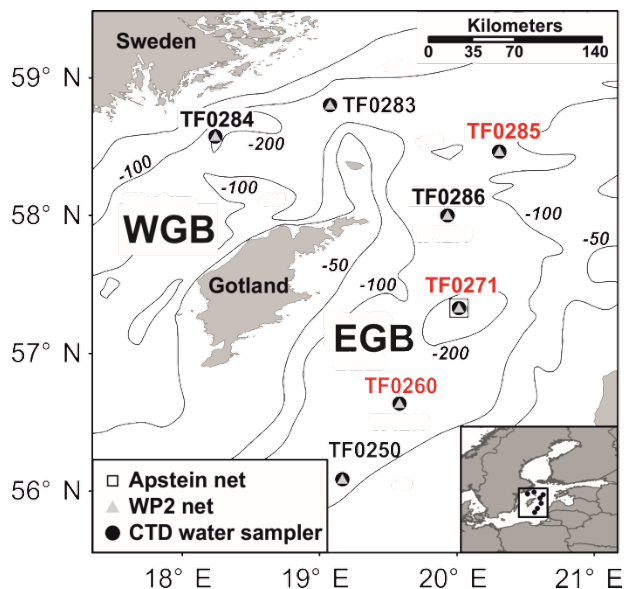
Kilometers
0 35 70 140

Sweden

59° N
58° N
57° N
56° N

TF0283
TF0284
TF0285
TF0286
TF0271
TF0260
TF0250

-100
-200
-100
-100
-50
-50
-100
-200

WGB
Gotland
EGB

Apstein net
WP2 net
CTD water sampler

18° E
19° E
20° E
21° E